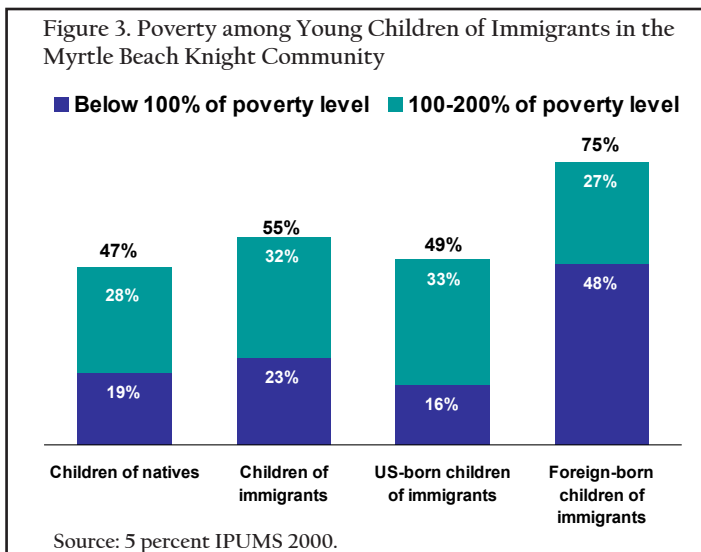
Figure 3. Poverty among Young Children of Immigrants in the Myrtle Beach Knight Community

Below 100% of poverty level
100-200% of poverty level

47%
28%
19%

55%
32%
23%

49%
33%
16%

75%
27%
48%

Children of natives
Children of immigrants
US-born children of immigrants
Foreign-born children of immigrants

Source: 5 percent IPUMS 2000.